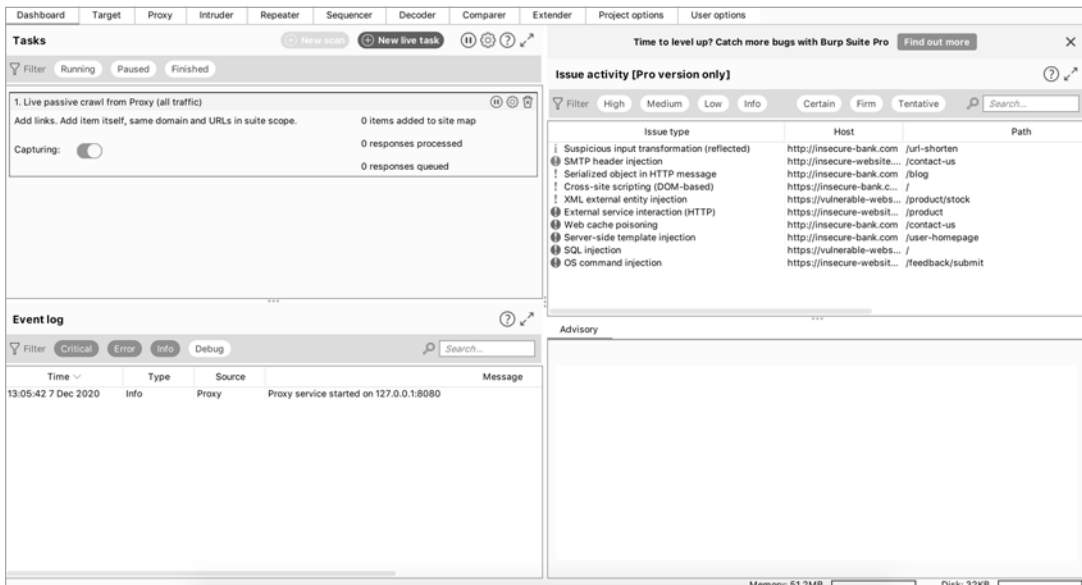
Dashboard Target Proxy Intruder Repeater Sequencer Decoder Comparer Extender Project options User options

Tasks

New scan New live task

Time to level up? Catch more bugs with Burp Suite Pro Find out more

Filter Running Paused Finished

Issue activity [Pro version only]

1. Live passive crawl from Proxy (all traffic)

Add links. Add item itself, same domain and URLs in suite scope.

0 items added to site map

0 responses processed

Capturing:

0 responses queued

Filter High Medium Low Info Certain Firm Tentative Search...

| Issue type | Host | Path |
|---|---|---|
| Suspicious input transformation (reflected) | http://insecure-bank.com | /url-shorten |
| SMTP header injection | http://insecure-website... | /contact-us |
| Serialized object in HTTP message | http://insecure-bank.com | /blog |
| Cross-site scripting (DOM-based) | https://insecure-bank.c... | / |
| XML external entity injection | https://vulnerable-webs... | /product/stock |
| External service interaction (HTTP) | https://insecure-websit... | /product |
| Web cache poisoning | http://insecure-bank.com | /contact-us |
| Server-side template injection | http://insecure-bank.com | /user-homepage |
| SQL injection | https://vulnerable-webs... | / |
| OS command injection | https://insecure-websit... | /feedback/submit |

Event log

Advisory

Filter Critical Error Info Debug Search...

| Time | Type | Source | Message |
|---|---|---|---|
| 13:05:42 7 Dec 2020 | Info | Proxy | Proxy service started on 127.0.0.1:8080 |

Memory: 51.2MB Disk: 32KB